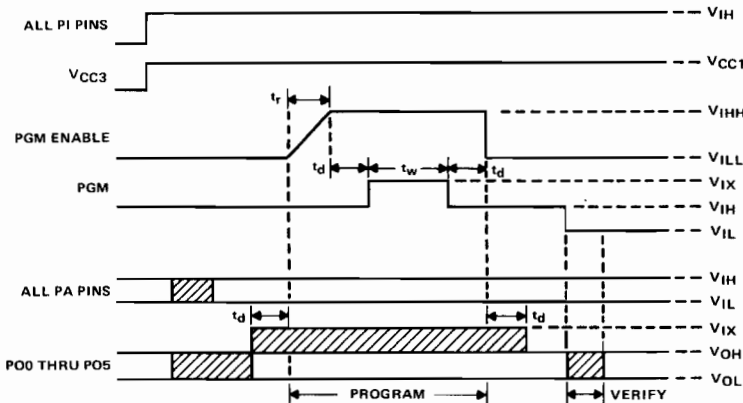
ALL PI PINS
$V_{CC3}$
PGM ENABLE
PGM
ALL PA PINS
PO0 THRU PO5
$t_r$
$t_d$
$t_w$
$t_d$
$t_d$
$t_d$
$V_{IH}$
$V_{CC1}$
$V_{IHH}$
$V_{ILL}$
$V_{IX}$
$V_{IH}$
$V_{IL}$
$V_{IH}$
$V_{IL}$
$V_{IX}$
$V_{OH}$
$V_{OL}$
PROGRAM
VERIFY